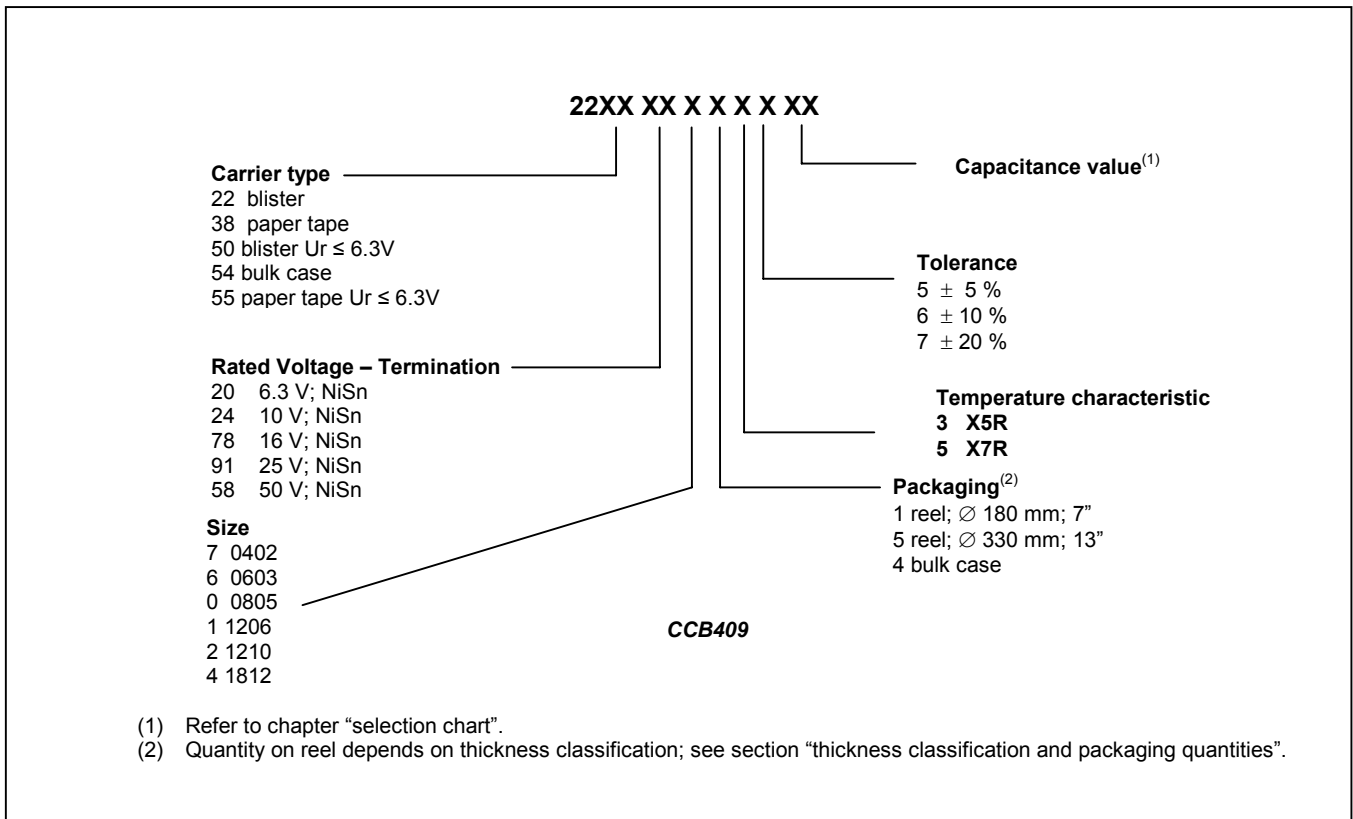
22XX XX X X X X XX

Capacitance value$^{(1)}$

Carrier type
22 blister
38 paper tape
50 blister Ur ≤ 6.3V
54 bulk case
55 paper tape Ur ≤ 6.3V

Tolerance
5 $\pm$ 5 %
6 $\pm$ 10 %
7 $\pm$ 20 %

Rated Voltage – Termination
20 6.3 V; NiSn
24 10 V; NiSn
78 16 V; NiSn
91 25 V; NiSn
58 50 V; NiSn

Temperature characteristic
3 X5R
5 X7R

Packaging$^{(2)}$
1 reel; ∅ 180 mm; 7"
5 reel; ∅ 330 mm; 13"
4 bulk case

Size
7 0402
6 0603
0 0805
1 1206
2 1210
4 1812

CCB409

(1) Refer to chapter "selection chart".
(2) Quantity on reel depends on thickness classification; see section "thickness classification and packaging quantities".